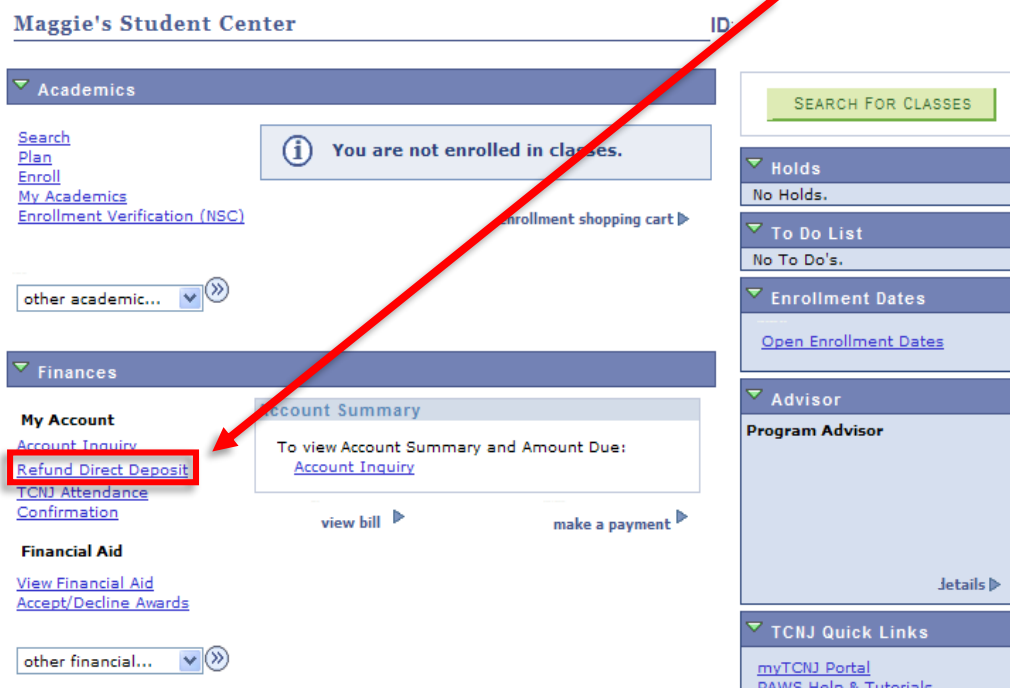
Maggie's Student Center

ID:

Academics

Search
Plan
Enroll
My Academics
Enrollment Verification (NSC)

You are not enrolled in classes.

enrollment shopping cart

other academic...

SEARCH FOR CLASSES

Holds
No Holds.

To Do List
No To Do's.

Enrollment Dates
Open Enrollment Dates

Finances

My Account
Account Inquiry
Refund Direct Deposit
TCNJ Attendance Confirmation

Account Summary
To view Account Summary and Amount Due:
Account Inquiry

view bill
make a payment

Financial Aid
View Financial Aid
Accept/Decline Awards

other financial...

Advisor
Program Advisor

details

TCNJ Quick Links
myTCNJ Portal
PAWS Help & Tutorials